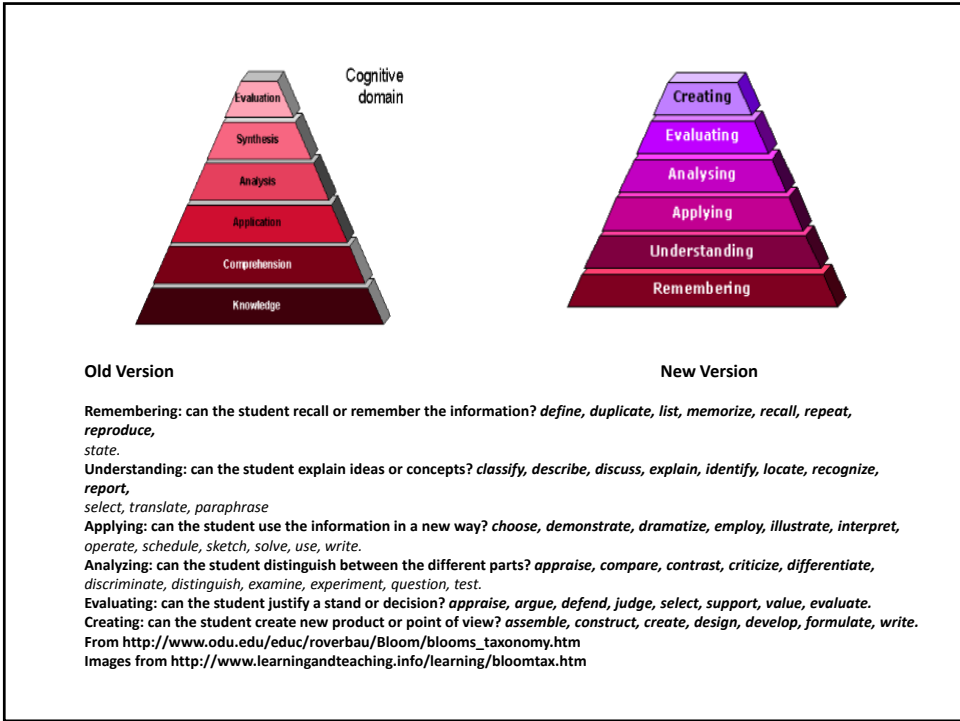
Evaluation
Synthesis
Analysis
Application
Comprehension
Knowledge

Cognitive domain

Creating
Evaluating
Analysing
Applying
Understanding
Remembering

Old Version

New Version

Remembering: can the student recall or remember the information? *define, duplicate, list, memorize, recall, repeat, reproduce,*
*state.*
Understanding: can the student explain ideas or concepts? *classify, describe, discuss, explain, identify, locate, recognize, report,*
*select, translate, paraphrase*
Applying: can the student use the information in a new way? *choose, demonstrate, dramatize, employ, illustrate, interpret,*
*operate, schedule, sketch, solve, use, write.*
Analyzing: can the student distinguish between the different parts? *appraise, compare, contrast, criticize, differentiate,*
*discriminate, distinguish, examine, experiment, question, test.*
Evaluating: can the student justify a stand or decision? *appraise, argue, defend, judge, select, support, value, evaluate.*
Creating: can the student create new product or point of view? *assemble, construct, create, design, develop, formulate, write.*
From http://www.odu.edu/educ/roverbau/Bloom/blooms_taxonomy.htm
Images from http://www.learningandteaching.info/learning/bloomtax.htm